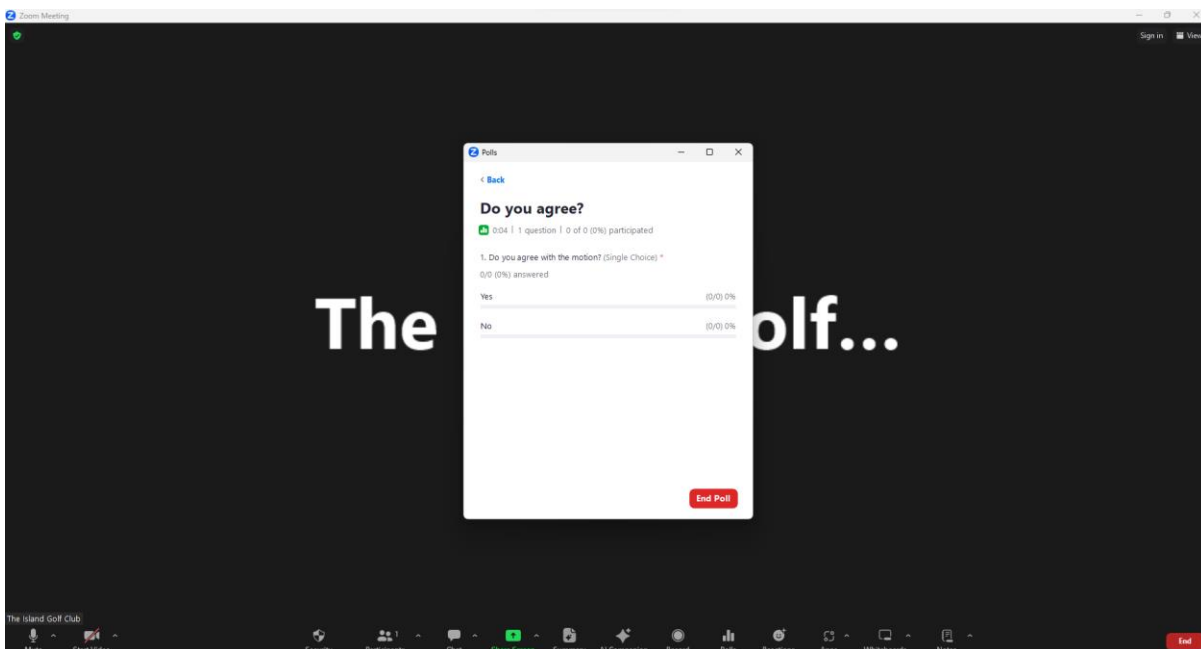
Zoom Meeting

Sign in View

The olf...

Polls

< Back

Do you agree?

0:04 | 1 question | 0 of 0 (0%) participated

1. Do you agree with the motion? (Single Choice) *

0/0 (0%) answered

Yes (0/0) 0%

No (0/0) 0%

End Poll

The Island Golf Club

1

End